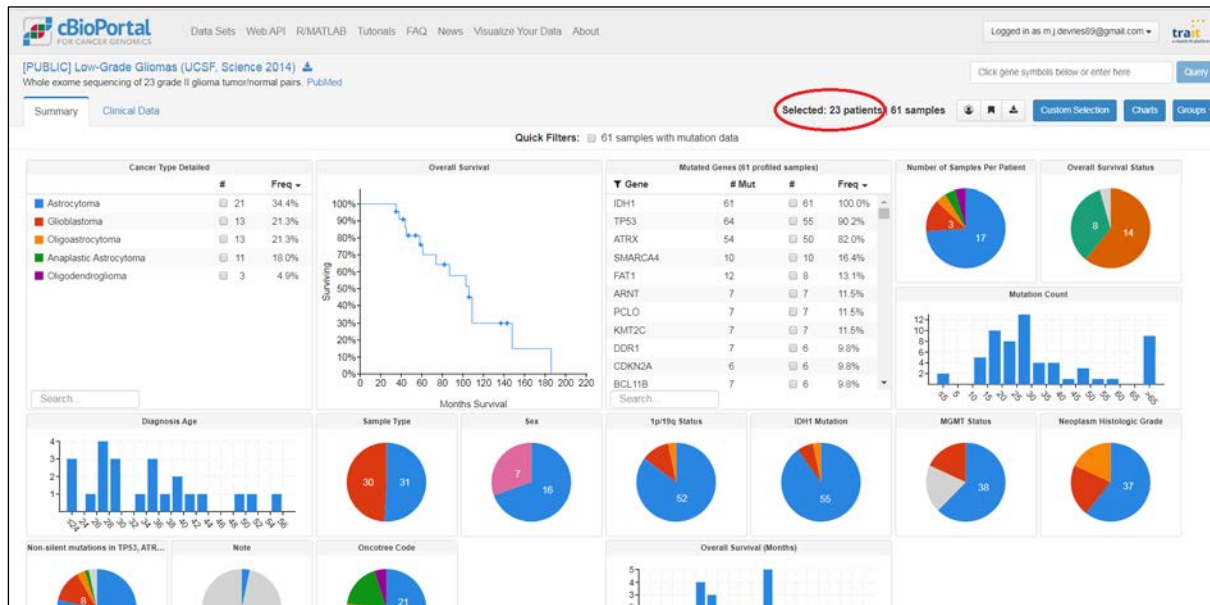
cBioPortal FOR CANCER GENOMICS

Data Sets Web API R/MATLAB Tutorials FAQ News Visualize Your Data About

Logged in as m.j.devries89@gmail.com

trait

[PUBLIC] Low-Grade Gliomas (UCSF, Science 2014)
Whole exome sequencing of 23 grade II glioma tumor/normal pairs. PubMed

Click gene symbols below or enter here

Query

Summary Clinical Data

Selected: 23 patients | 61 samples

Custom Selection Charts Groups

Quick Filters: 61 samples with mutation data

Cancer Type Detailed

| | # | Freq |
|---|---|---|
| Astrocytoma | 21 | 34.4% |
| Glioblastoma | 13 | 21.3% |
| Oligoastrocytoma | 13 | 21.3% |
| Anaplastic Astrocytoma | 11 | 18.0% |
| Oligodendroglioma | 3 | 4.9% |

Search...

Overall Survival

100% 90% 80% 70% 60% 50% 40% 30% 20% 10% 0%

Surviving

0 20 40 60 80 100 120 140 160 180 200 220

Months Survival

Mutated Genes (61 profiled samples)

| Gene | # Mut | # | Freq |
|---|---|---|---|
| IDH1 | 61 | 61 | 100.0% |
| TP53 | 64 | 55 | 90.2% |
| ATRX | 54 | 50 | 82.0% |
| SMARCA4 | 10 | 10 | 16.4% |
| FAT1 | 12 | 8 | 13.1% |
| ARNT | 7 | 7 | 11.5% |
| PCLO | 7 | 7 | 11.5% |
| KMT2C | 7 | 7 | 11.5% |
| DDR1 | 7 | 6 | 9.8% |
| CDKN2A | 6 | 6 | 9.8% |
| BCL11B | 7 | 6 | 9.8% |

Search...

Number of Samples Per Patient

3 17

Overall Survival Status

8 14

Mutation Count

12 10 8 6 4 2

Diagnosis Age

4 3 2 1

Sample Type

30 31

Sex

7 16

1p/19q Status

52

IDH1 Mutation

55

MGMT Status

38

Neoplasm Histologic Grade

37

Non-silent mutations in TP53, ATR...

8

Note

Oncotree Code

21

Overall Survival (Months)

5 4 3